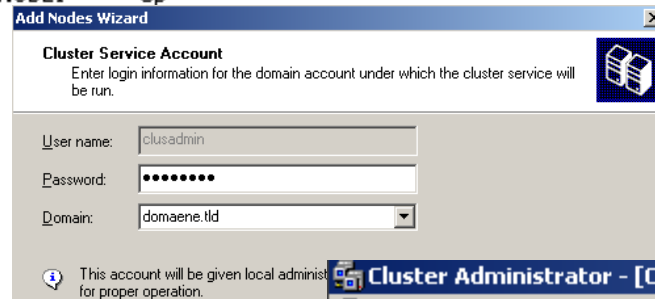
Add Nodes Wizard

Cluster Service Account
Enter login information for the domain account under which the cluster service will be run.

User name: clusadmin
Password: ••••••••
Domain: domaene.tld

This account will be given local administ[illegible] for proper operation.

Cluster Administrator - [C